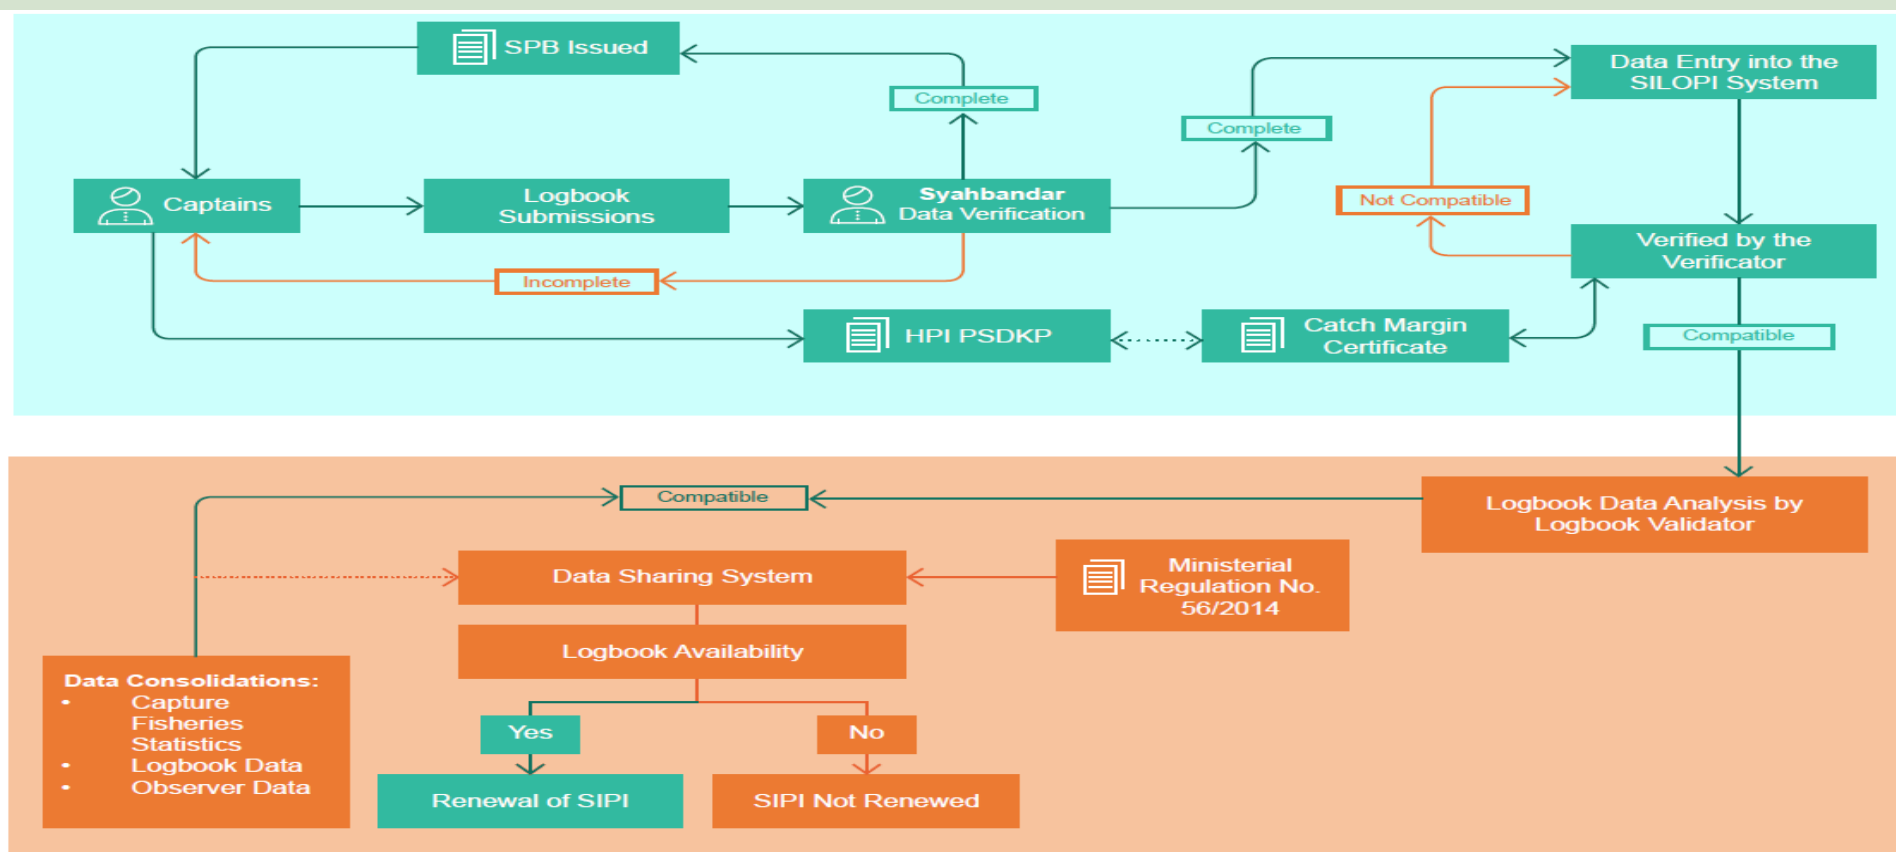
SPB Issued

Complete

Complete

Data Entry into the SILOPI System

Captains

Logbook Submissions

Syahbandar Data Verification

Not Compatible

Verified by the Verificator

Incomplete

HPI PSDKP

Catch Margin Certificate

Compatible

Compatible

Logbook Data Analysis by Logbook Validator

Data Sharing System

Ministerial Regulation No. 56/2014

Logbook Availability

Data Consolidations:
• Capture Fisheries Statistics
• Logbook Data
• Observer Data

Yes

No

Renewal of SIPI

SIPI Not Renewed